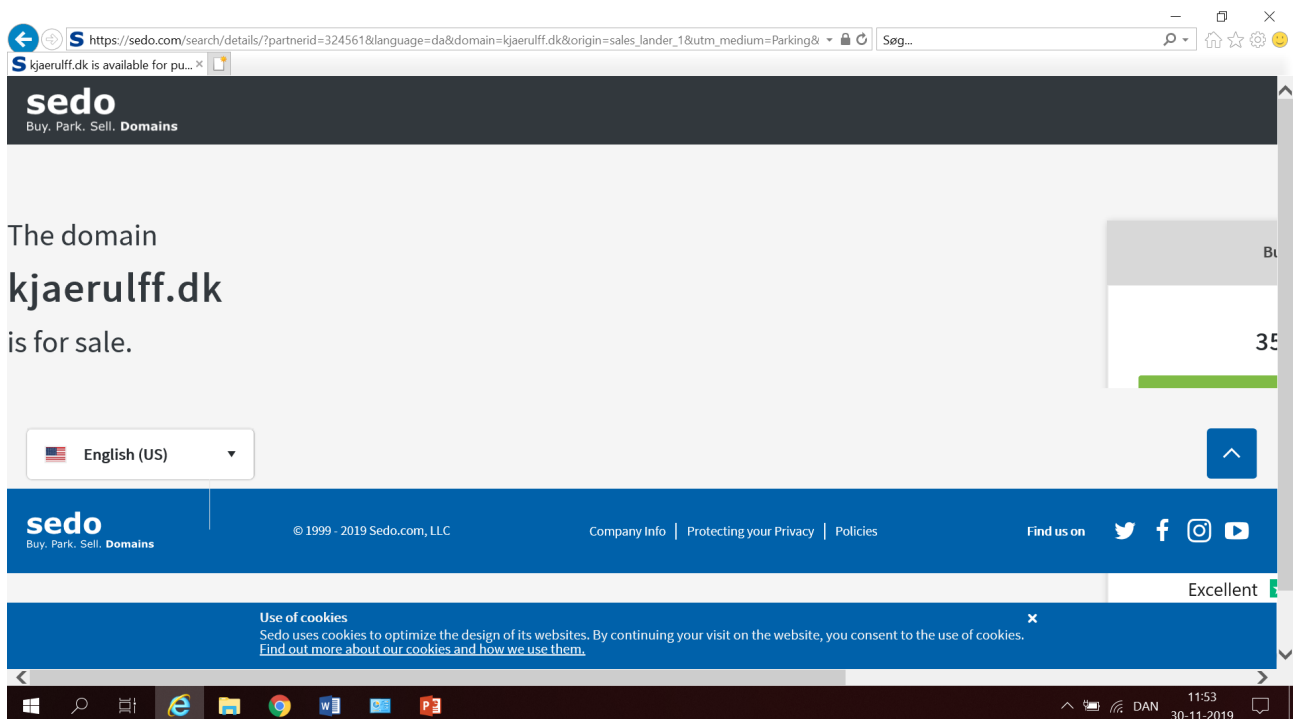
https://sedo.com/search/details/?partnerid=324561&language=da&domain=kjaerulff.dk&origin=sales_lander_1&utm_medium=Parking&

Søg...

kjaerulff.dk is available for pu... ×

sedo
Buy. Park. Sell. Domains

The domain
kjaerulff.dk
is for sale.

Bu

35

English (US)

sedo
Buy. Park. Sell. Domains

© 1999 - 2019 Sedo.com, LLC

Company Info | Protecting your Privacy | Policies

Find us on

Excellent

Use of cookies
Sedo uses cookies to optimize the design of its websites. By continuing your visit on the website, you consent to the use of cookies.
Find out more about our cookies and how we use them.

×

DAN 11:53 30-11-2019